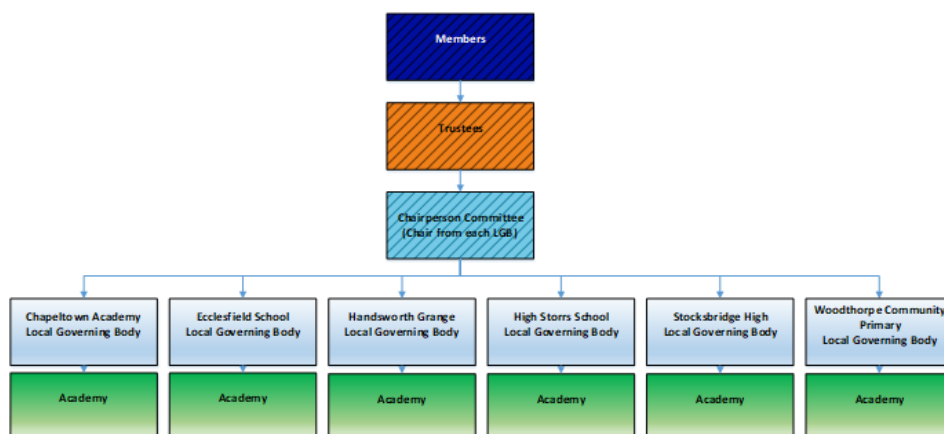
Members

Trustees

Chairperson Committee
(Chair from each LGB)

Chapeltown Academy
Local Governing Body

Ecclesfield School
Local Governing Body

Handsworth Grange
Local Governing Body

High Storrs School
Local Governing Body

Stocksbridge High
Local Governing Body

Woodthorpe Community
Primary
Local Governing Body

Academy

Academy

Academy

Academy

Academy

Academy